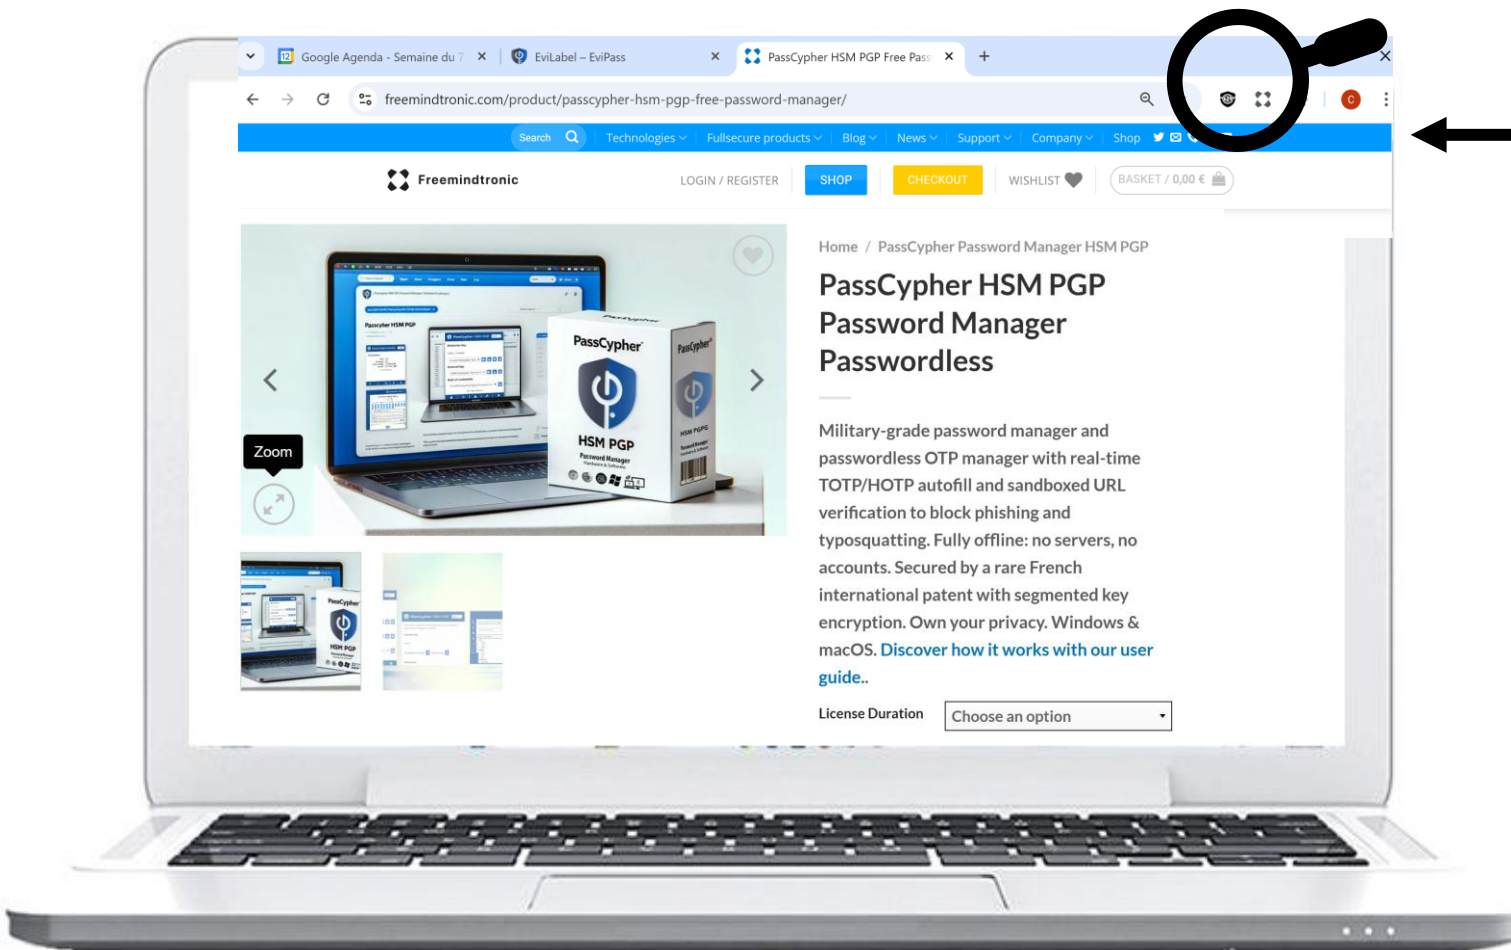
Google Agenda - Semaine du 7
EviLabel – EviPass
PassCypher HSM PGP Free Pass

freemindtronic.com/product/passcypher-hsm-pgp-free-password-manager/

C

Search
Technologies
Fullsecure products
Blog
News
Support
Company
Shop

Freemindtronic
LOGIN / REGISTER
SHOP
CHECKOUT
WISHLIST
BASKET / 0,00 €

Zoom

Home / PassCypher Password Manager HSM PGP

PassCypher HSM PGP Password Manager Passwordless

Military-grade password manager and passwordless OTP manager with real-time TOTP/HOTP autofill and sandboxed URL verification to block phishing and typosquatting. Fully offline: no servers, no accounts. Secured by a rare French international patent with segmented key encryption. Own your privacy. Windows & macOS. Discover how it works with our user guide..

License Duration
Choose an option